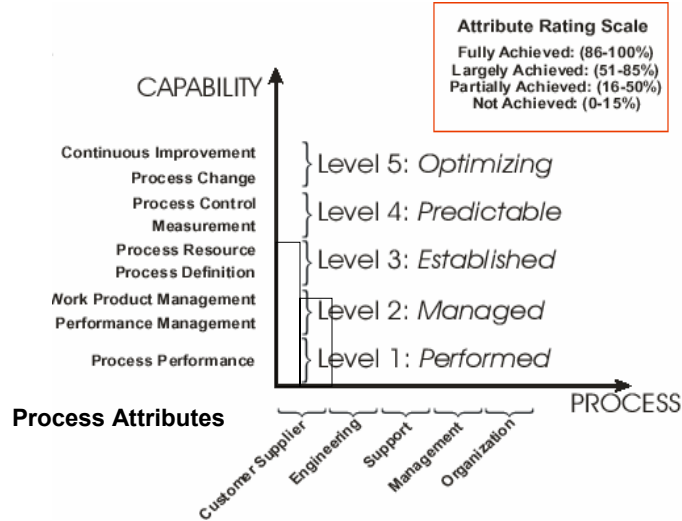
Attribute Rating Scale
Fully Achieved: (86-100%)
Largely Achieved: (51-85%)
Partially Achieved: (16-50%)
Not Achieved: (0-15%)

CAPABILITY

Continuous Improvement
Process Change
Level 5: *Optimizing*

Process Control
Measurement
Level 4: *Predictable*

Process Resource
Process Definition
Level 3: *Established*

Work Product Management
Performance Management
Level 2: *Managed*

Process Performance
Level 1: *Performed*

Process Attributes

PROCESS

Customer Supplier
Engineering
Support
Management
Organization